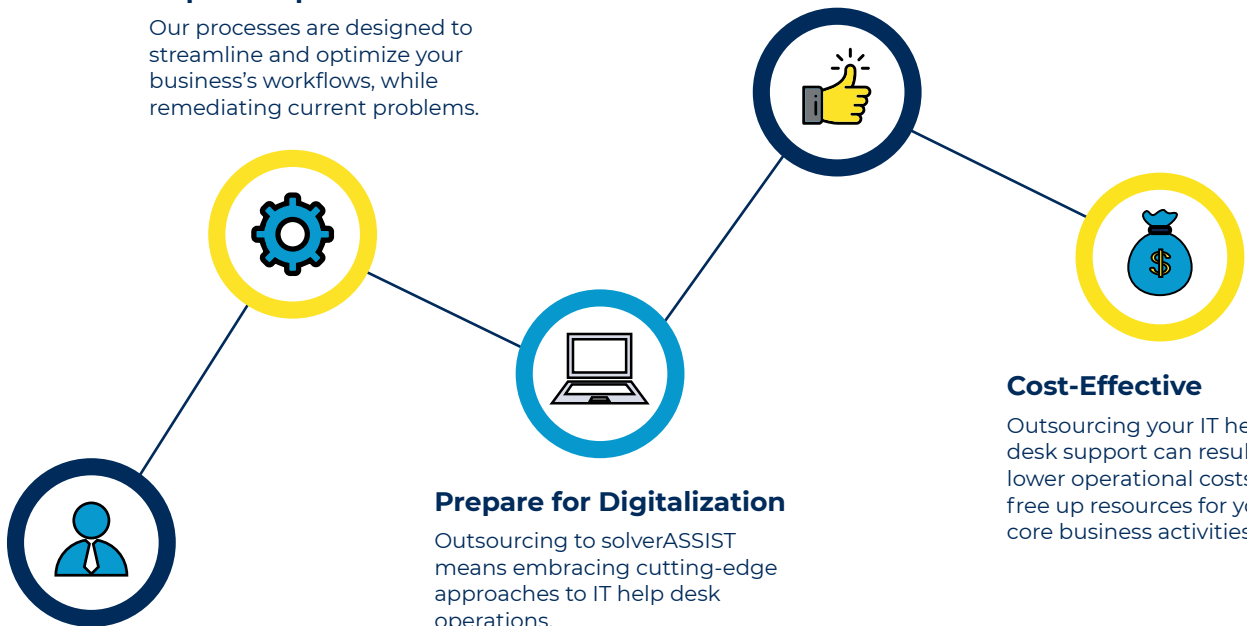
Our processes are designed to streamline and optimize your business's workflows, while remediating current problems.

Cost-Effective

Outsourcing your IT he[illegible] desk support can resul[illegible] lower operational cost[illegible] free up resources for y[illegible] core business activitie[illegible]

Prepare for Digitalization

Outsourcing to solverASSIST means embracing cutting-edge approaches to IT help desk operations.